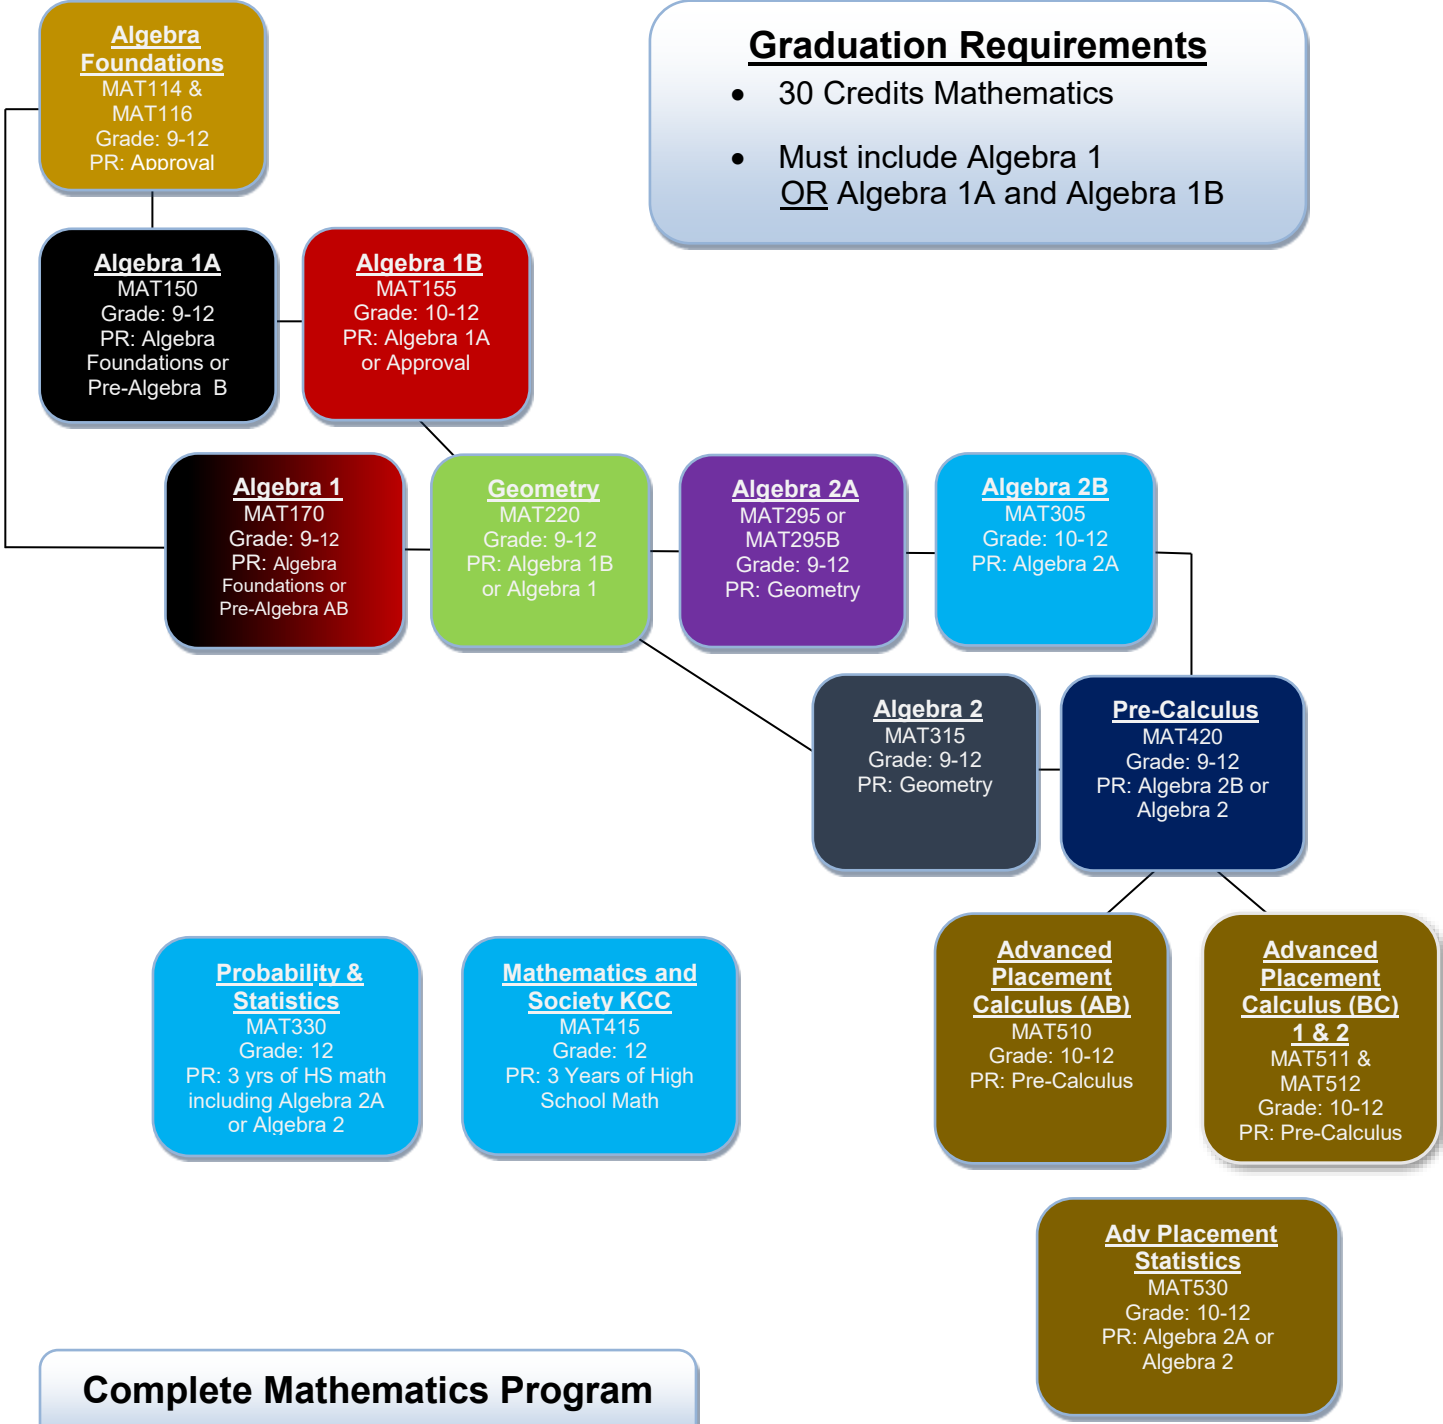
Algebra Foundations
MAT114 & MAT116
Grade: 9-12
PR: Approval

Graduation Requirements
• 30 Credits Mathematics
• Must include Algebra 1 OR Algebra 1A and Algebra 1B

Algebra 1A
MAT150
Grade: 9-12
PR: Algebra Foundations or Pre-Algebra B

Algebra 1B
MAT155
Grade: 10-12
PR: Algebra 1A or Approval

Algebra 1
MAT170
Grade: 9-12
PR: Algebra Foundations or Pre-Algebra AB

Geometry
MAT220
Grade: 9-12
PR: Algebra 1B or Algebra 1

Algebra 2A
MAT295 or MAT295B
Grade: 9-12
PR: Geometry

Algebra 2B
MAT305
Grade: 10-12
PR: Algebra 2A

Algebra 2
MAT315
Grade: 9-12
PR: Geometry

Pre-Calculus
MAT420
Grade: 9-12
PR: Algebra 2B or Algebra 2

Probability & Statistics
MAT330
Grade: 12
PR: 3 yrs of HS math including Algebra 2A or Algebra 2

Mathematics and Society KCC
MAT415
Grade: 12
PR: 3 Years of High School Math

Advanced Placement Calculus (AB)
MAT510
Grade: 10-12
PR: Pre-Calculus

Advanced Placement Calculus (BC) 1 & 2
MAT511 & MAT512
Grade: 10-12
PR: Pre-Calculus

Adv Placement Statistics
MAT530
Grade: 10-12
PR: Algebra 2A or Algebra 2

Complete Mathematics Program